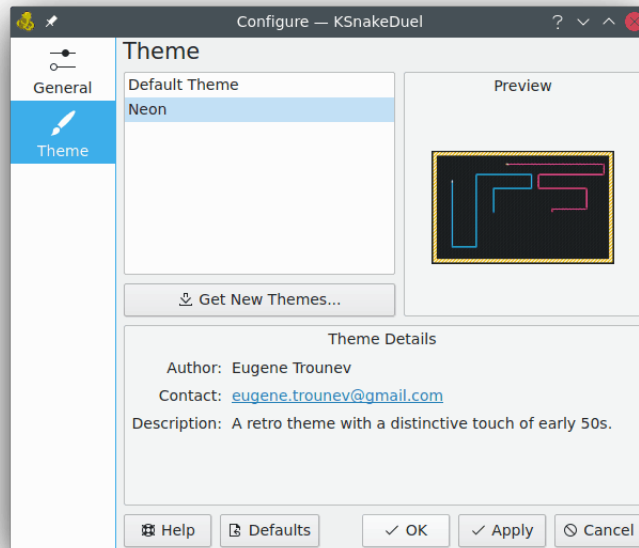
Configure — KSnakeDuel

General

Theme

Theme

Default Theme

Neon

Preview

Get New Themes...

Theme Details

Author: Eugene Trounev

Contact: eugene.trounev@gmail.com

Description: A retro theme with a distinctive touch of early 50s.

Help

Defaults

OK

Apply

Cancel